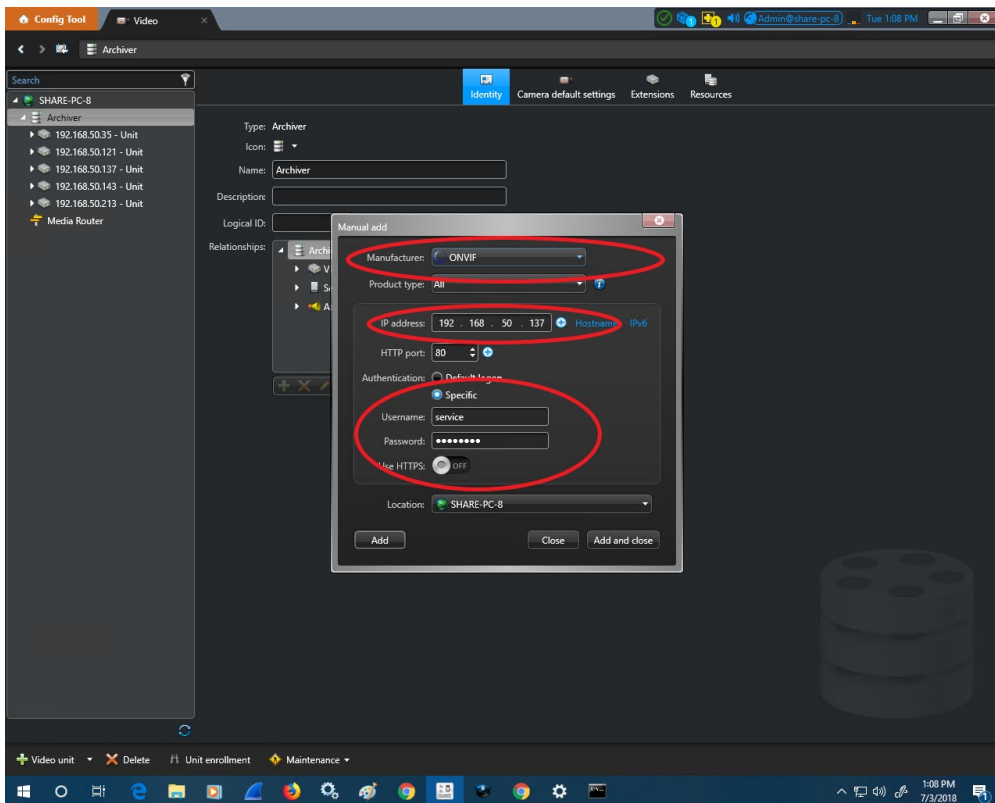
Config Tool
Video
1
1
Admin@share-pc-8
Tue 1:08 PM
Archiver
Search
SHARE-PC-8
Archiver
192.168.50.35 - Unit
192.168.50.121 - Unit
192.168.50.137 - Unit
192.168.50.143 - Unit
192.168.50.213 - Unit
Media Router
Identity
Camera default settings
Extensions
Resources
Type: Archiver
Icon:
Name: Archiver
Description:
Logical ID:
Relationships:
Manual add
Manufacturer: ONVIF
Product type: All
IP address: 192 . 168 . 50 . 137
Hostname
IPv6
HTTP port: 80
Authentication: Default logon
Specific
Username: service
Password: ••••••••
Use HTTPS: OFF
Location: SHARE-PC-8
Add
Close
Add and close
Video unit
Delete
Unit enrollment
Maintenance
1:08 PM
7/3/2018